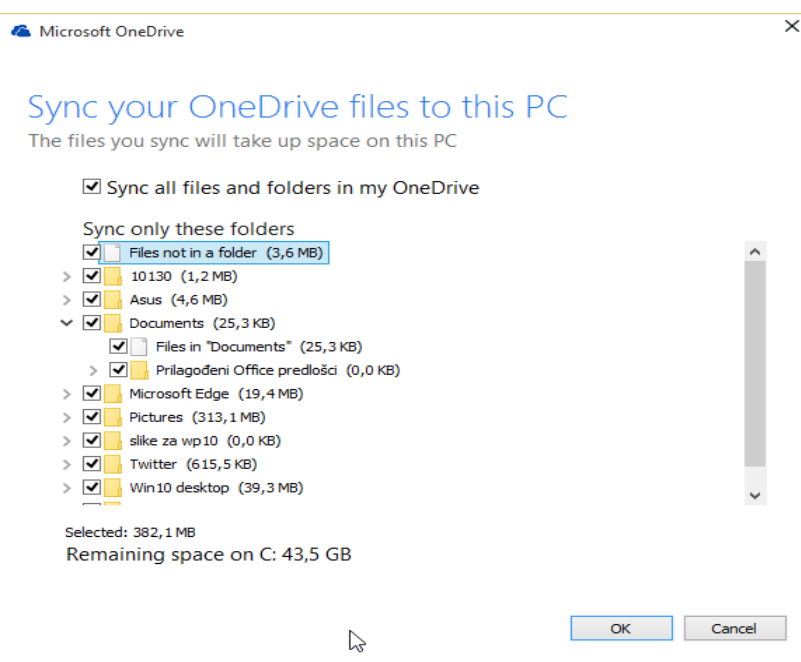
Microsoft OneDrive

Sync your OneDrive files to this PC

The files you sync will take up space on this PC

Sync all files and folders in my OneDrive

Sync only these folders

Files not in a folder (3,6 MB)
10130 (1,2 MB)
Asus (4,6 MB)
Documents (25,3 KB)
Files in "Documents" (25,3 KB)
Prilagođeni Office predlošci (0,0 KB)
Microsoft Edge (19,4 MB)
Pictures (313,1 MB)
slike za wp10 (0,0 KB)
Twitter (615,5 KB)
Win10 desktop (39,3 MB)

Selected: 382,1 MB

Remaining space on C: 43,5 GB

OK
Cancel